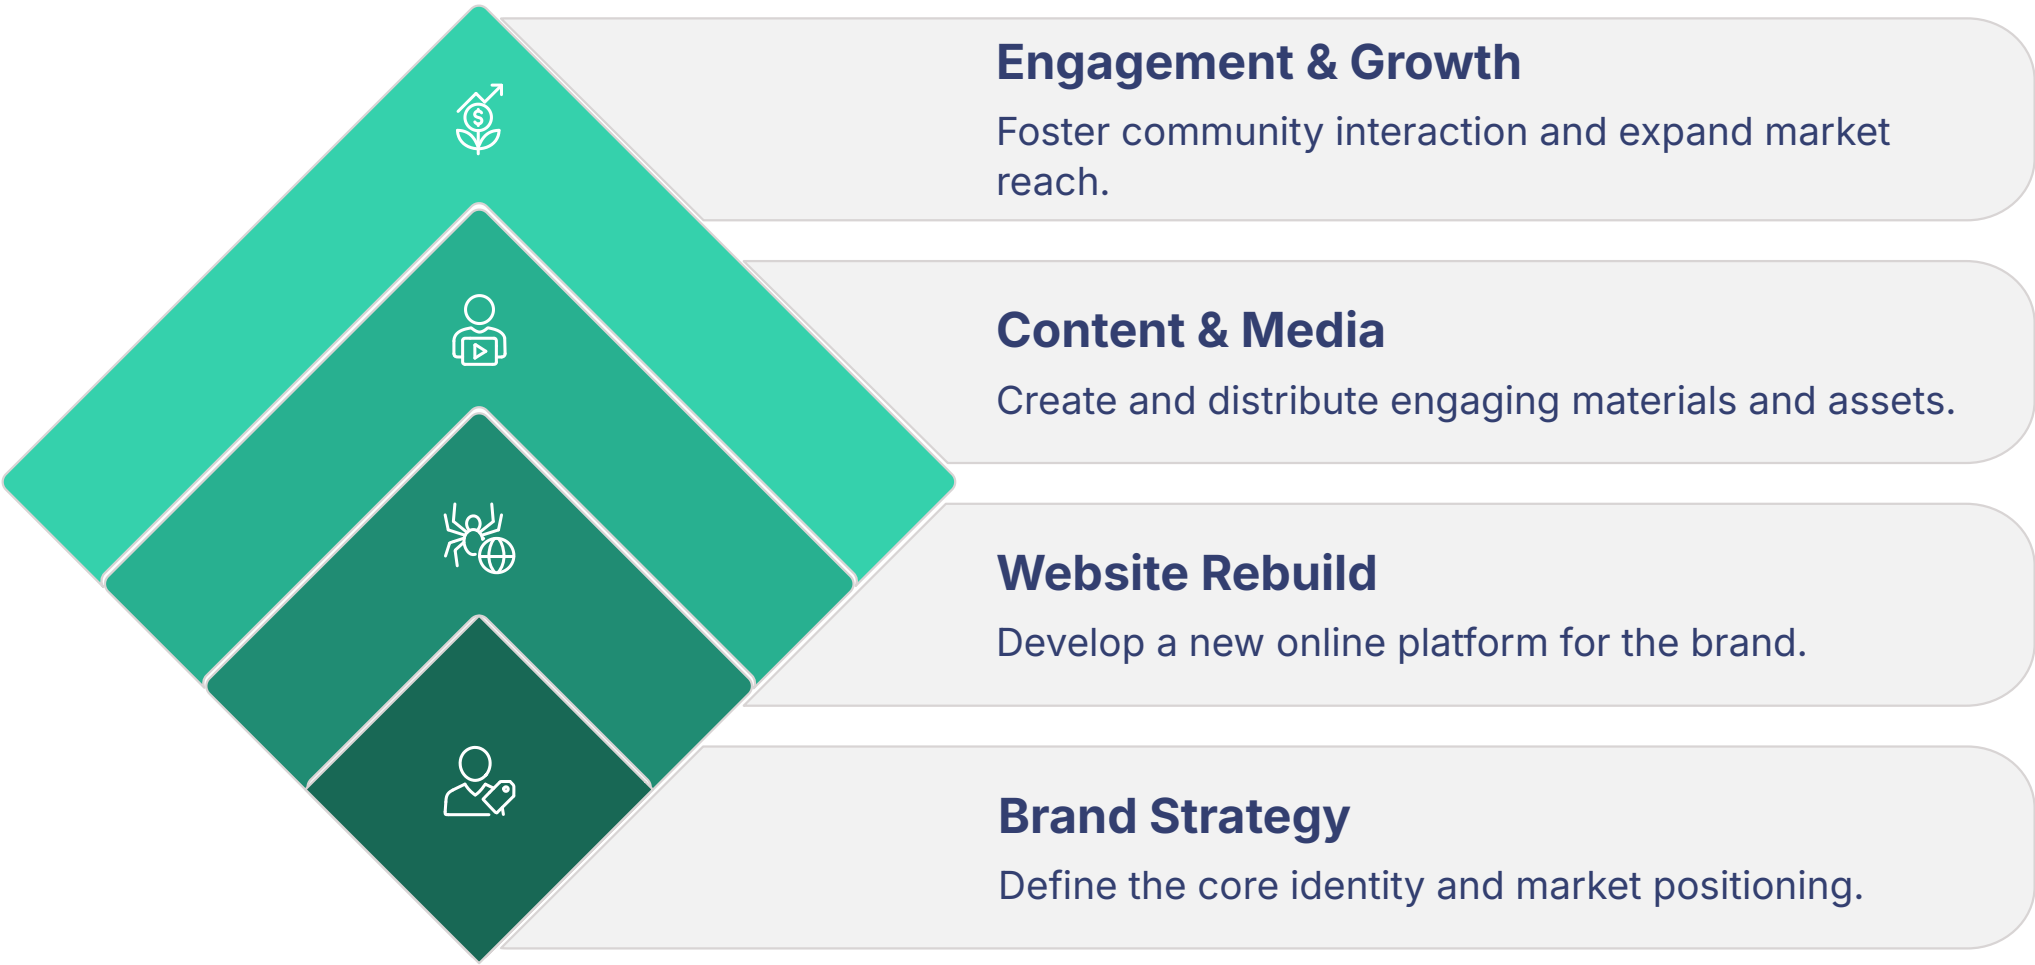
Engagement & Growth

Foster community interaction and expand market reach.

Content & Media

Create and distribute engaging materials and assets.

Website Rebuild

Develop a new online platform for the brand.

Brand Strategy

Define the core identity and market positioning.